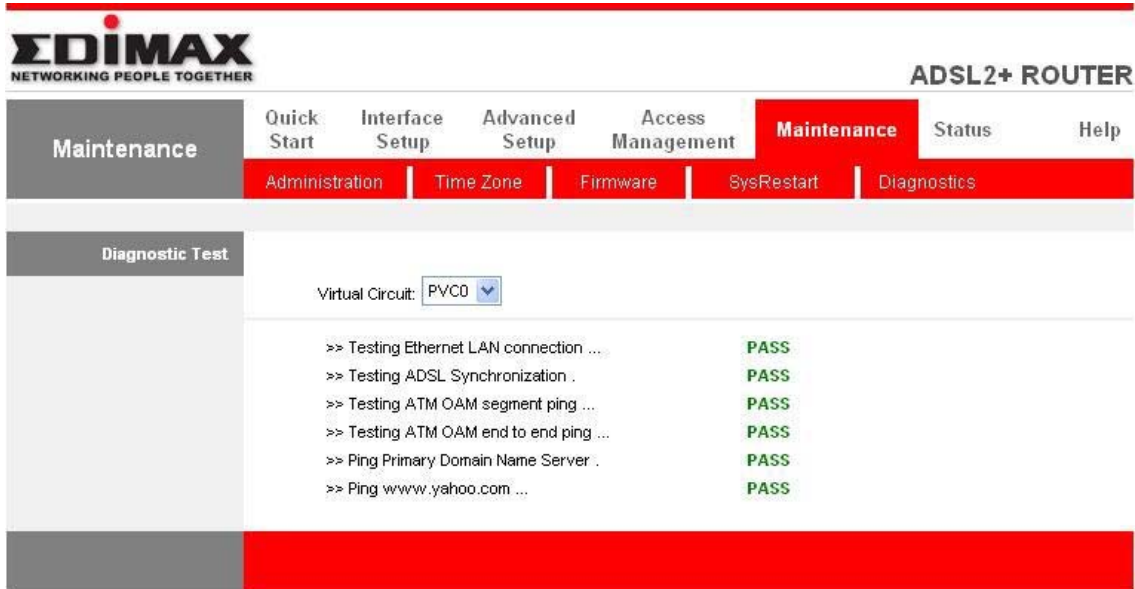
EDIMAX
NETWORKING PEOPLE TOGETHER

ADSL2+ ROUTER

Maintenance

Quick Start | Interface Setup | Advanced Setup | Access Management | Maintenance | Status | Help

Administration | Time Zone | Firmware | SysRestart | Diagnostics

Diagnostic Test

Virtual Circuit: PVC0

| | |
|---|---|
| >> Testing Ethernet LAN connection ... | PASS |
| >> Testing ADSL Synchronization . | PASS |
| >> Testing ATM OAM segment ping ... | PASS |
| >> Testing ATM OAM end to end ping ... | PASS |
| >> Ping Primary Domain Name Server . | PASS |
| >> Ping www.yahoo.com ... | PASS |